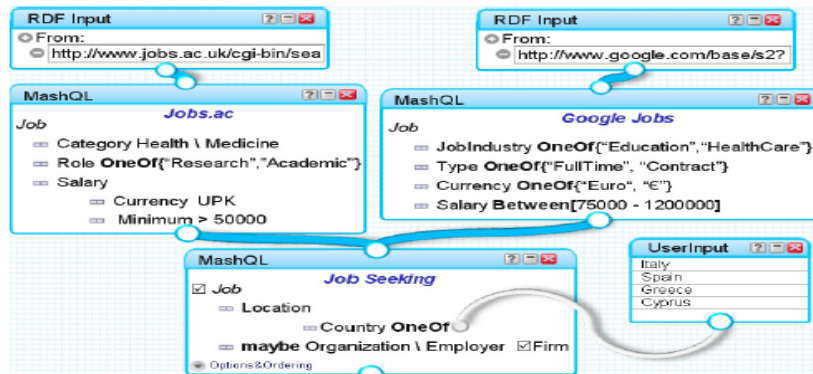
RDF Input
From:
http://www.jobs.ac.uk/cgi-bin/sea

RDF Input
From:
http://www.google.com/base/s2?

MashQL
Jobs.ac
Job
Category Health \ Medicine
Role OneOf{"Research","Academic"}
Salary
Currency UPK
Minimum > 50000

MashQL
Google Jobs
Job
JobIndustry OneOf{"Education","HealthCare"}
Type OneOf{"FullTime", "Contract"}
Currency OneOf{"Euro", "€"}
Salary Between[75000 - 1200000]

MashQL
Job Seeking
Job
Location
Country OneOf
maybe Organization \ Employer Firm
Options&Ordering

UserInput
Italy
Spain
Greece
Cyprus